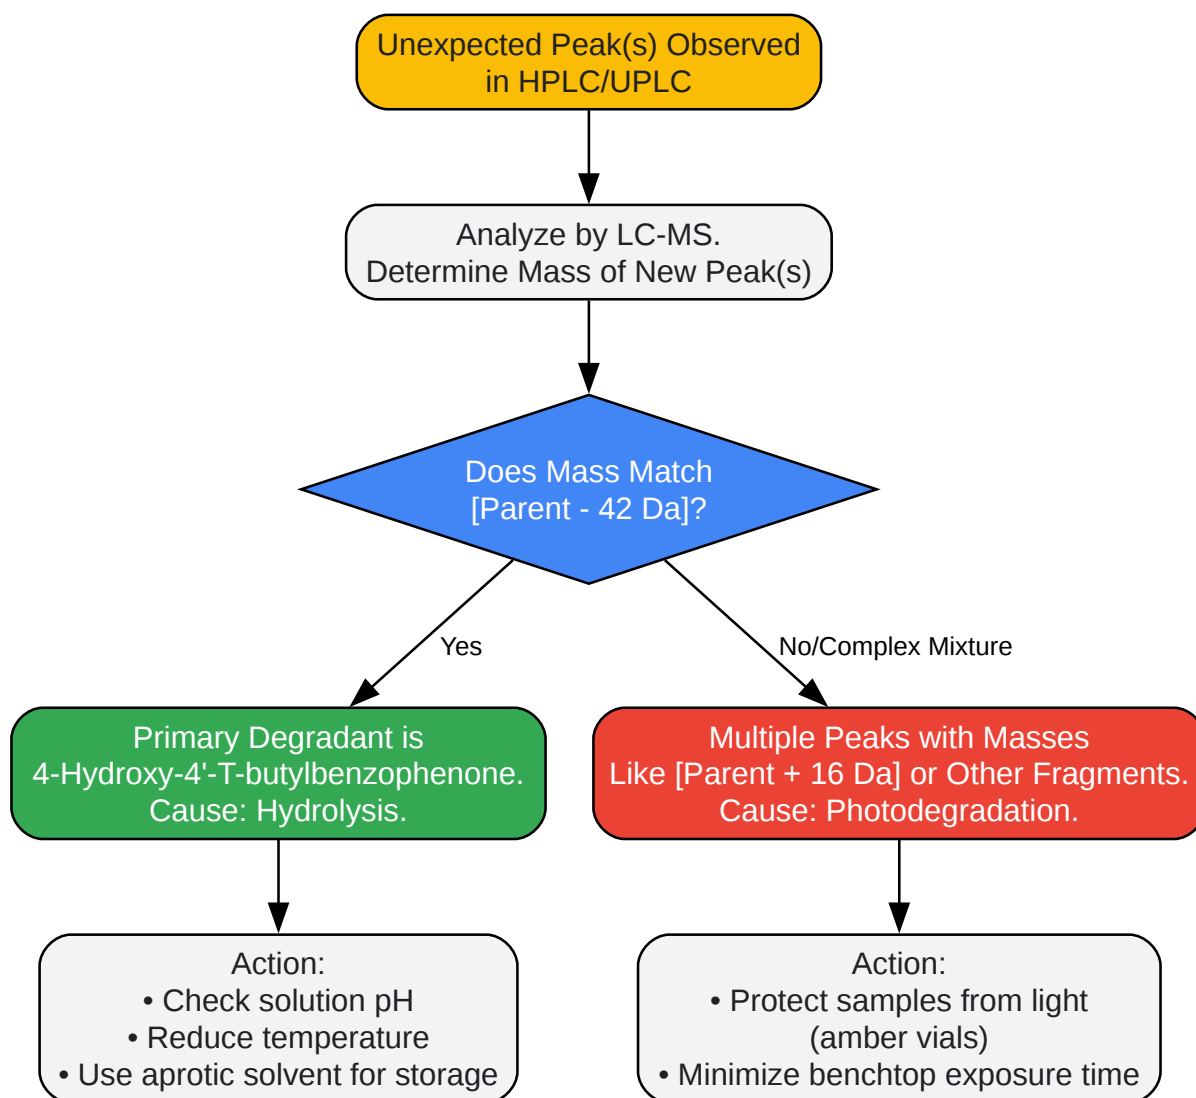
Unexpected Peak(s) Observed in HPLC/UPLC

Analyze by LC-MS.
Determine Mass of New Peak(s)

Does Mass Match [Parent - 42 Da]?

Yes

No/Complex Mixture

Primary Degradant is 4-Hydroxy-4'-T-butylbenzophenone.
Cause: Hydrolysis.

Multiple Peaks with Masses Like [Parent + 16 Da] or Other Fragments.
Cause: Photodegradation.

Action:
• Check solution pH
• Reduce temperature
• Use aprotic solvent for storage

Action:
• Protect samples from light (amber vials)
• Minimize benchtop exposure time